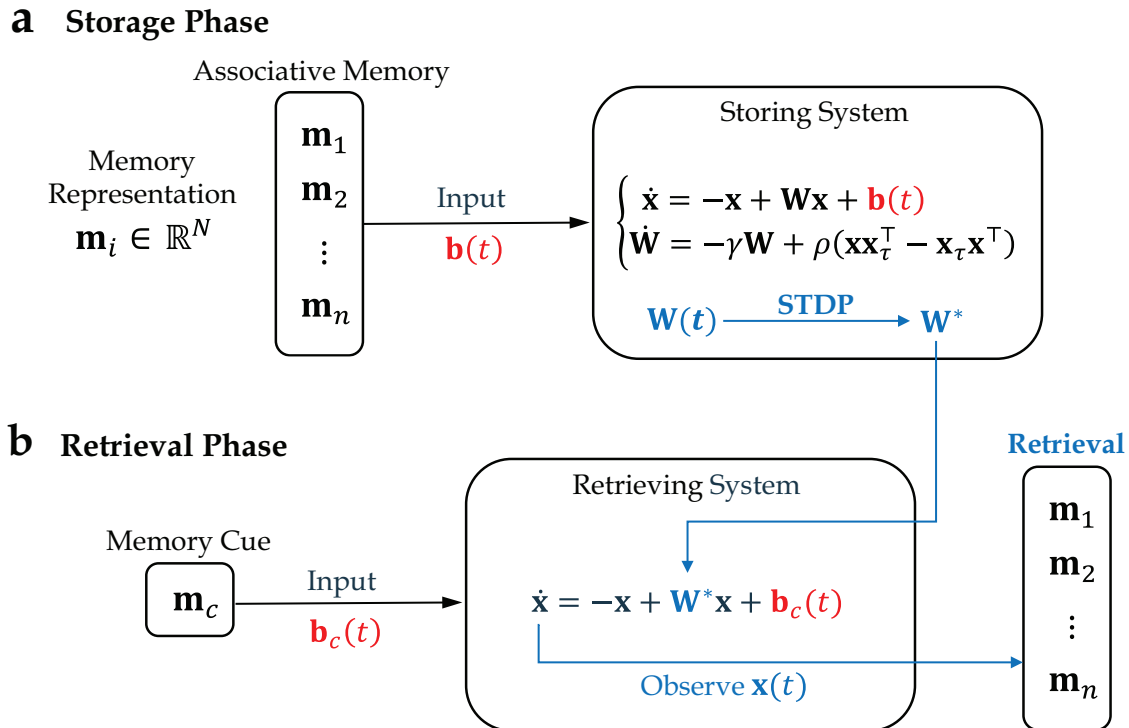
**a Storage Phase**

Associative Memory

Memory Representation $\mathbf{m}_i \in \mathbb{R}^N$

$\mathbf{m}_1$
$\mathbf{m}_2$
$\vdots$
$\mathbf{m}_n$

Input
$\mathbf{b}(t)$

Storing System

$\begin{cases} \dot{\mathbf{x}} = -\mathbf{x} + \mathbf{W}\mathbf{x} + \mathbf{b}(t) \\ \dot{\mathbf{W}} = -\gamma\mathbf{W} + \rho(\mathbf{x}\mathbf{x}_\tau^\top - \mathbf{x}_\tau\mathbf{x}^\top) \end{cases}$

$\mathbf{W}(t)$ STDP $\mathbf{W}^*$

**b Retrieval Phase**

Memory Cue

$\mathbf{m}_c$

Input
$\mathbf{b}_c(t)$

Retrieving System

$\dot{\mathbf{x}} = -\mathbf{x} + \mathbf{W}^*\mathbf{x} + \mathbf{b}_c(t)$

Observe $\mathbf{x}(t)$

Retrieval

$\mathbf{m}_1$
$\mathbf{m}_2$
$\vdots$
$\mathbf{m}_n$